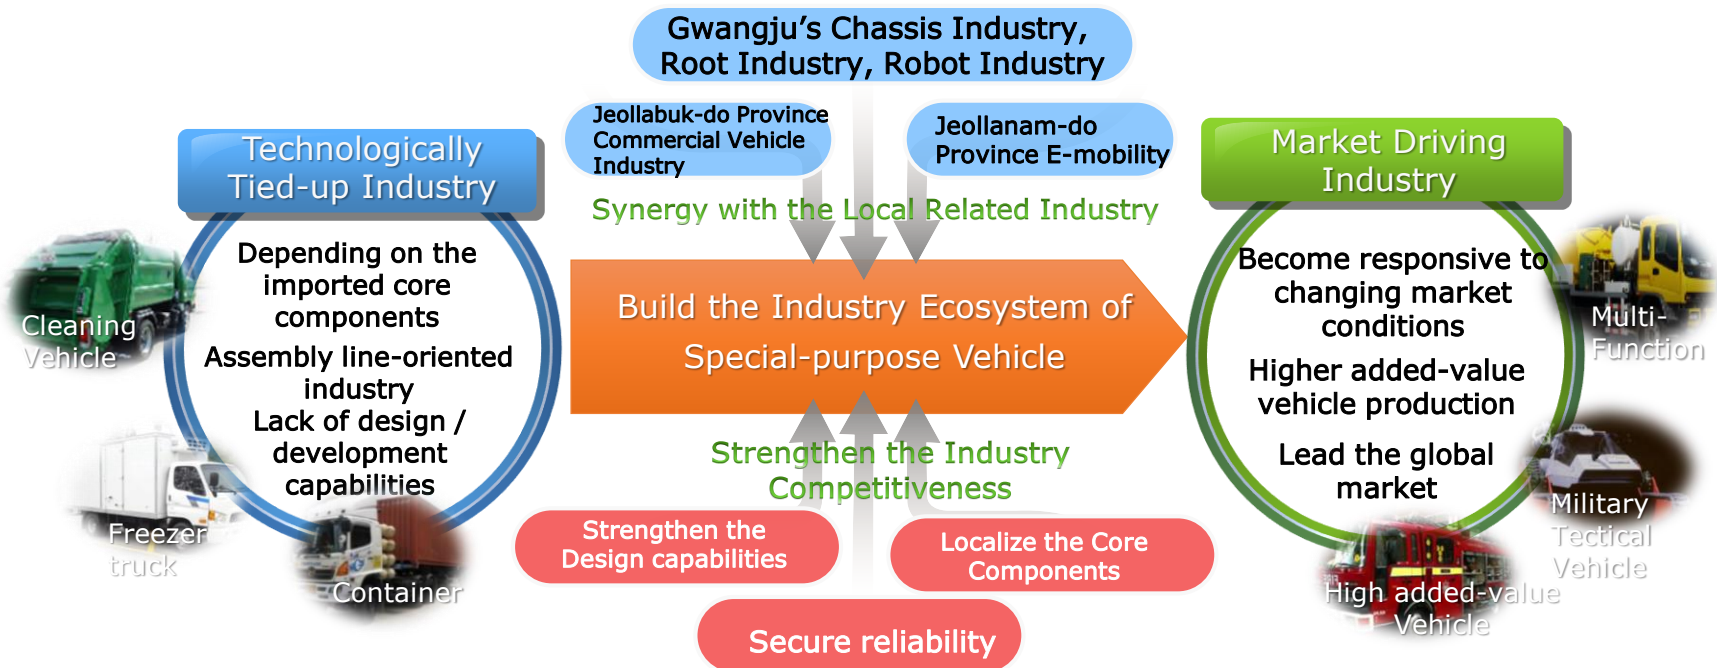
Gwangju's Chassis Industry, Root Industry, Robot Industry

Jeollabuk-do Province Commercial Vehicle Industry

Jeollanam-do Province E-mobility

Technologically Tied-up Industry

Synergy with the Local Related Industry

Market Driving Industry

Depending on the imported core components

Assembly line-oriented industry

Lack of design / development capabilities

Cleaning Vehicle

Freezer truck

Container

Build the Industry Ecosystem of Special-purpose Vehicle

Become responsive to changing market conditions

Higher added-value vehicle production

Lead the global market

Multi-Function

Military Tectical Vehicle

High added-value Vehicle

Strengthen the Industry Competitiveness

Strengthen the Design capabilities

Localize the Core Components

Secure reliability